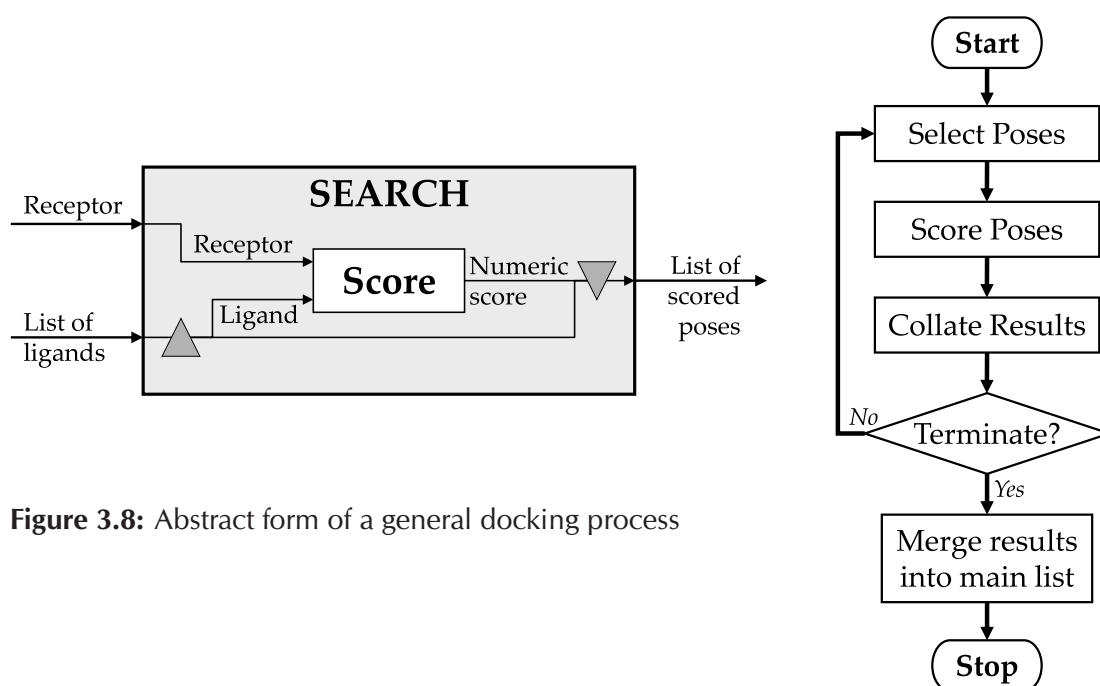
SEARCH

Receptor

Receptor

Score

Numeric score

List of scored poses

List of ligands

Ligand

Figure 3.8: Abstract form of a general docking process

Start

Select Poses

Score Poses

Collate Results

No

Terminate?

Yes

Merge results into main list

Stop